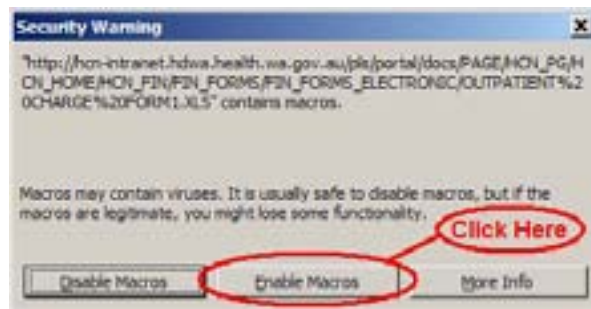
Security Warning

"http://hcn-intranet.hdwa.health.wa.gov.au/pls/portal/docs/PAGE/HCN_PG/HCN_HOME/HCN_FIN/FIN_FORMS/FIN_FORMS_ELECTRONIC/OUTPATIENT%20CHARGE%20FORM1.XLS" contains macros.

Macros may contain viruses. It is usually safe to disable macros, but if the macros are legitimate, you might lose some functionality.

Click Here

Disable Macros

Enable Macros

More Info